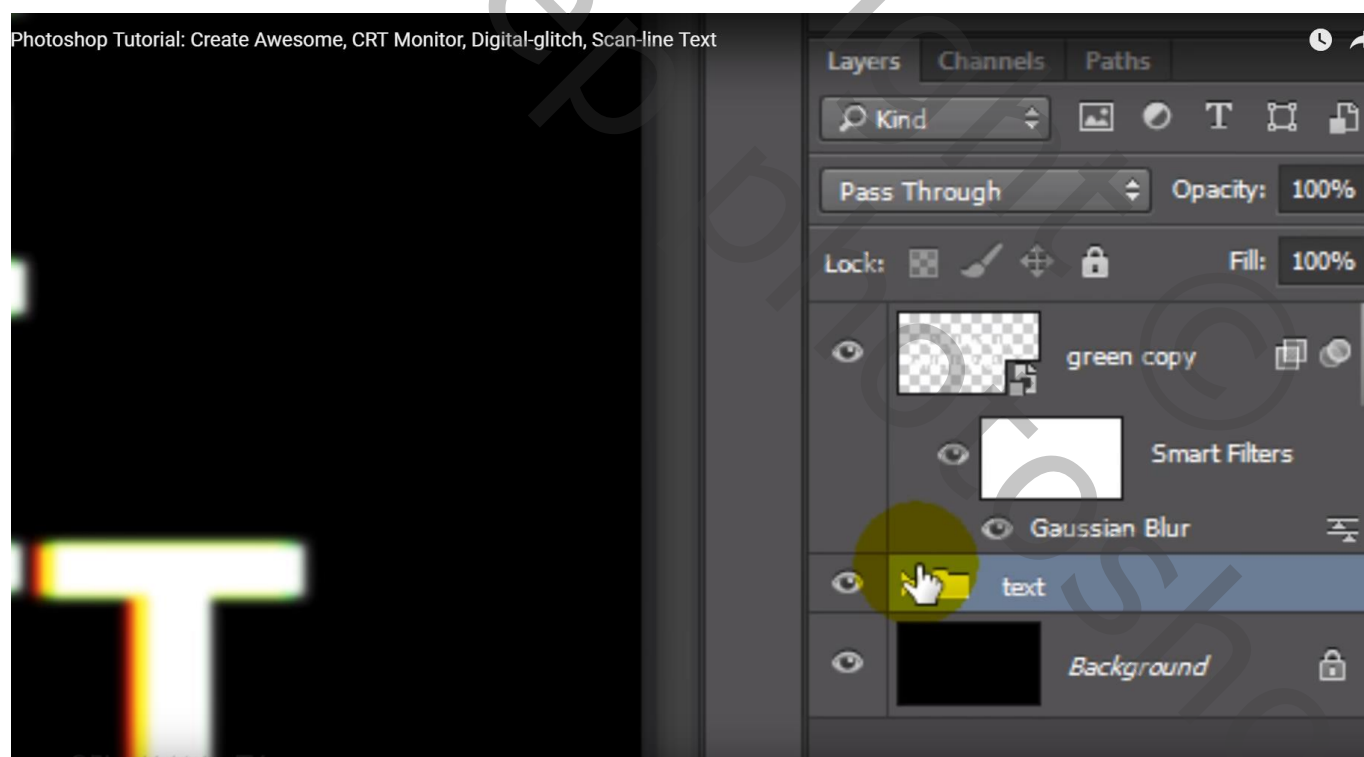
Photoshop Tutorial: Create Awesome, CRT Monitor, Digital-glitch, Scan-line Text

Layers Channels Paths

Kind

Pass Through

Opacity: 100%

Lock:

Fill: 100%

green copy

Smart Filters

Gaussian Blur

text

Background

T